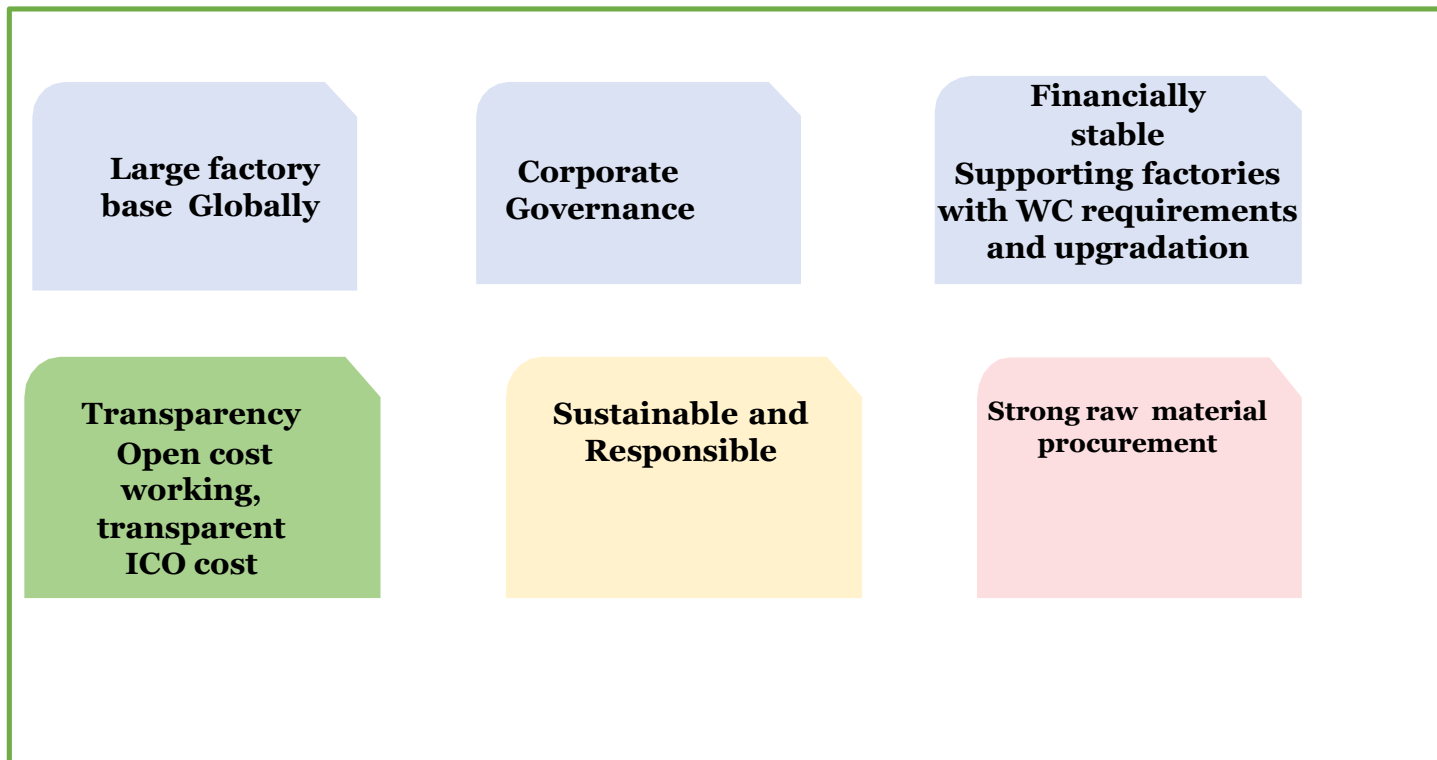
Large factory base Globally

Corporate Governance

Financially stable
Supporting factories with WC requirements and upgradation

Transparency
Open cost working, transparent ICO cost

Sustainable and Responsible

Strong raw material procurement